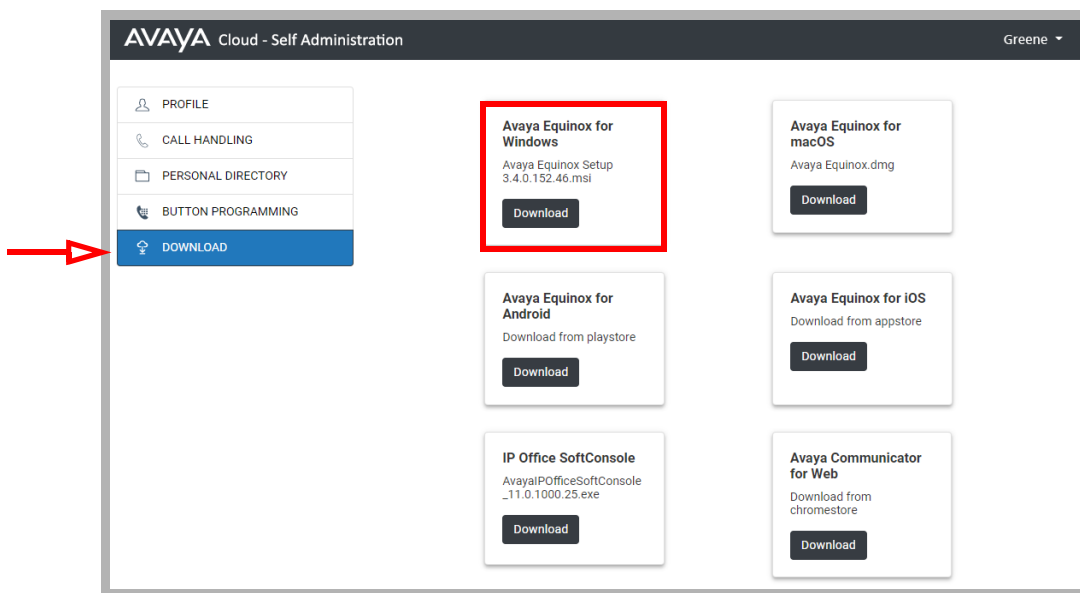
AVAYA Cloud - Self Administration

Greene

PROFILE

CALL HANDLING

PERSONAL DIRECTORY

BUTTON PROGRAMMING

DOWNLOAD

Avaya Equinox for Windows

Avaya Equinox Setup 3.4.0.152.46.msi

Download

Avaya Equinox for macOS

Avaya Equinox.dmg

Download

Avaya Equinox for Android

Download from playstore

Download

Avaya Equinox for iOS

Download from appstore

Download

IP Office SoftConsole

AvayaIPOfficeSoftConsole_11.0.1000.25.exe

Download

Avaya Communicator for Web

Download from chromestore

Download